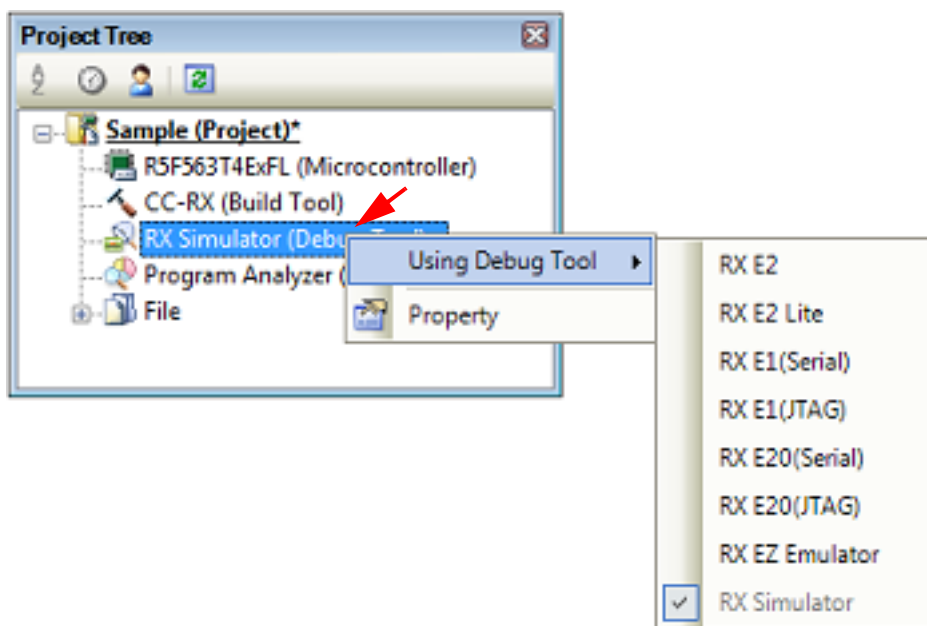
Project Tree

Sample (Project)*
R5F563T4ExFL (Microcontroller)
CC-RX (Build Tool)
RX Simulator (Debu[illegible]
Program Analyzer ([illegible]
File

Using Debug Tool
Property

RX E2
RX E2 Lite
RX E1(Serial)
RX E1(JTAG)
RX E20(Serial)
RX E20(JTAG)
RX EZ Emulator
RX Simulator